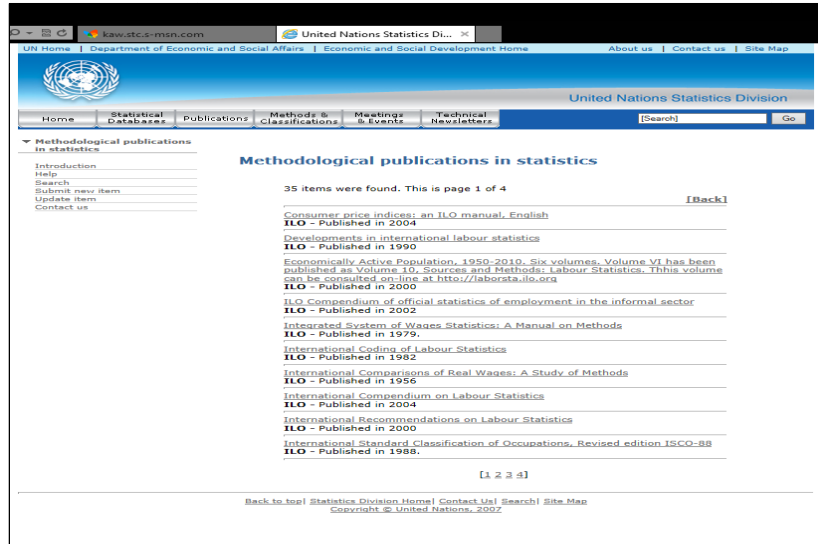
kaw.stc.s-msn.com
United Nations Statistics Di...

UN Home | Department of Economic and Social Affairs | Economic and Social Development Home
About us | Contact us | Site Map

United Nations Statistics Division

Home | Statistical Databases | Publications | Methods & Classifications | Meetings & Events | Technical Newsletters

[Search] Go

Methodological publications in statistics

Introduction
Help
Search
Submit new item
Update item
Contact us

Methodological publications in statistics

35 items were found. This is page 1 of 4

[Back]

Consumer price indices: an ILO manual, English
ILO - Published in 2004

Developments in international labour statistics
ILO - Published in 1990

Economically Active Population, 1950-2010. Six volumes. Volume VI has been published as Volume 10, Sources and Methods: Labour Statistics. Thhis volume can be consulted on-line at http://laborsta.ilo.org
ILO - Published in 2000

ILO Compendium of official statistics of employment in the informal sector
ILO - Published in 2002

Integrated System of Wages Statistics: A Manual on Methods
ILO - Published in 1979.

International Coding of Labour Statistics
ILO - Published in 1982

International Comparisons of Real Wages: A Study of Methods
ILO - Published in 1956

International Compendium on Labour Statistics
ILO - Published in 2004

International Recommendations on Labour Statistics
ILO - Published in 2000

International Standard Classification of Occupations, Revised edition ISCO-88
ILO - Published in 1988.

[1 2 3 4]

Back to top| Statistics Division Home| Contact Us| Search| Site Map
Copyright © United Nations, 2007